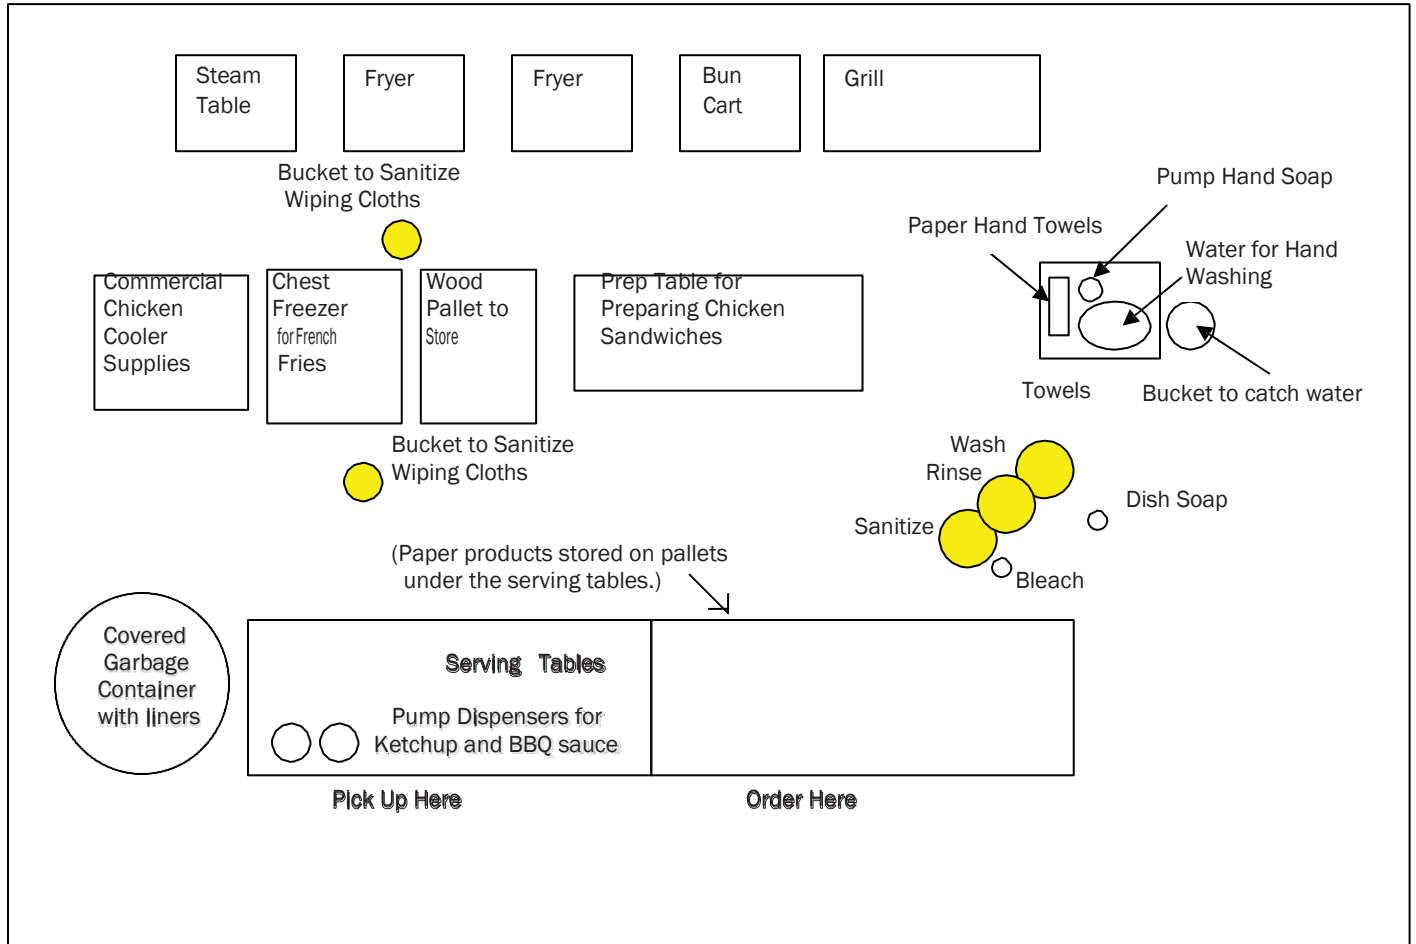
Steam Table

Fryer

Fryer

Bun Cart

Grill

Bucket to Sanitize Wiping Cloths

Pump Hand Soap

Paper Hand Towels

Water for Hand Washing

Commercial Chicken Cooler Supplies

Chest Freezer for French Fries

Wood Pallet to Store

Prep Table for Preparing Chicken Sandwiches

Towels

Bucket to catch water

Bucket to Sanitize Wiping Cloths

Wash

Rinse

Sanitize

Dish Soap

Bleach

(Paper products stored on pallets under the serving tables.)

Covered Garbage Container with liners

Serving Tables

Pump Dispensers for Ketchup and BBQ sauce

Pick Up Here

Order Here